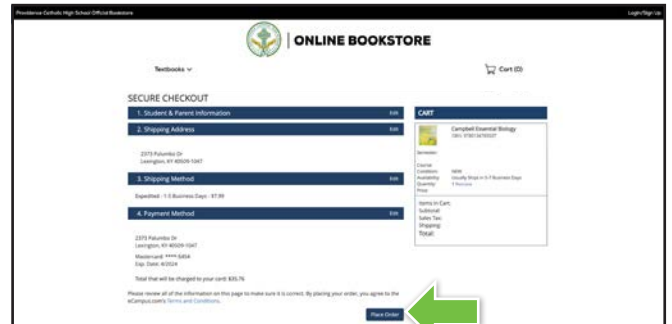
Providence Catholic High School Official Bookstore

Login/Sign Up

| ONLINE BOOKSTORE

Textbooks

Cart (0)

SECURE CHECKOUT

1. Student & Parent Information Edit

2. Shipping Address Edit

2373 Palumbo Dr
Lexington, KY 40509-1047

3. Shipping Method Edit

Expedited - 1-3 Business Days - $7.99

4. Payment Method Edit

2373 Palumbo Dr
Lexington, KY 40509-1047

Mastercard: **** 5454
Exp. Date: 4/2024

Total that will be charged to your card: $35.76

Please review all of the information on this page to make sure it is correct. By placing your order, you agree to the eCampus.com's Terms and Conditions.

Place Order

CART

Campbell Essential Biology
ISBN: 9780134765037

Semester:

Course:
Condition: NEW
Availability: Usually Ships in 5-7 Business Days
Quantity: 1 Remove
Price:

Items in Cart:
Subtotal:
Sales Tax:
Shipping:
Total: